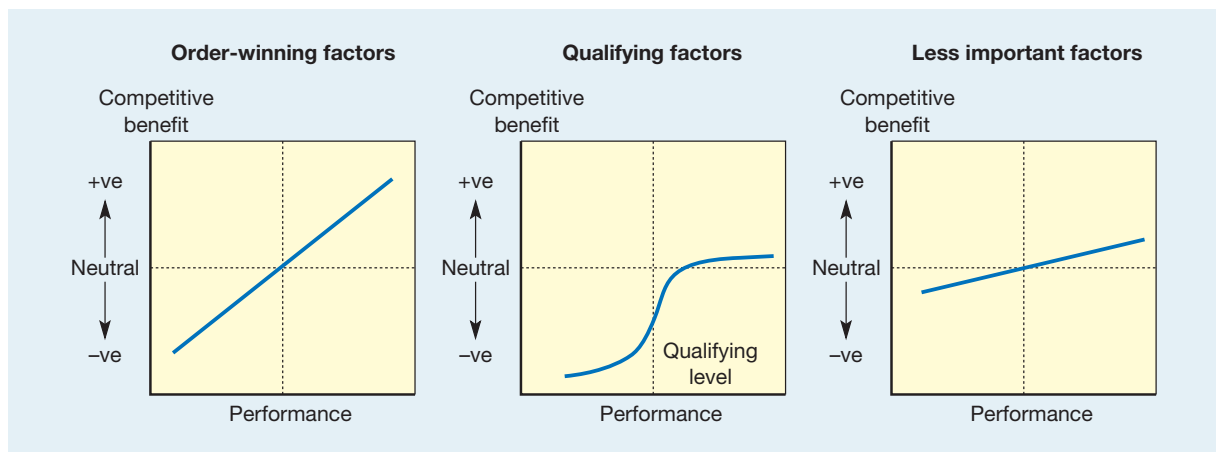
Order-winning factors

Competitive benefit

+ve

Neutral

–ve

Performance

Qualifying factors

Competitive benefit

+ve

Neutral

–ve

Qualifying level

Performance

Less important factors

Competitive benefit

+ve

Neutral

–ve

Performance